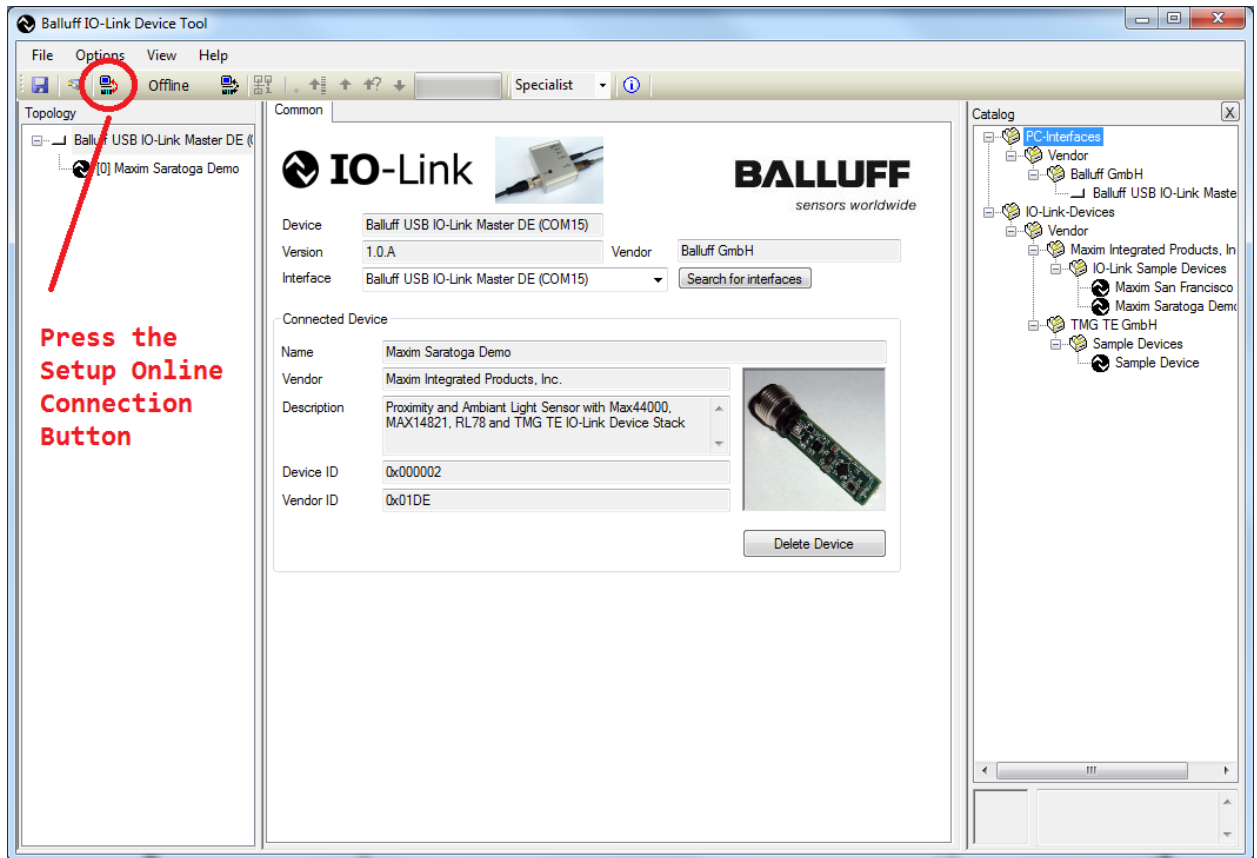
Balluff IO-Link Device Tool

File Options View Help

Offline Specialist

Topology

Balluff USB IO-Link Master DE (

[0] Maxim Saratoga Demo

Press the Setup Online Connection Button

Common

IO-Link

BALLUFF
sensors worldwide

Device Balluff USB IO-Link Master DE (COM15)
Version 1.0.A Vendor Balluff GmbH
Interface Balluff USB IO-Link Master DE (COM15) Search for interfaces

Connected Device

Name Maxim Saratoga Demo
Vendor Maxim Integrated Products, Inc.
Description Proximity and Ambiant Light Sensor with Max44000, MAX14821, RL78 and TMG TE IO-Link Device Stack
Device ID 0x000002
Vendor ID 0x01DE

Delete Device

Catalog

PC-Interfaces
Vendor
Balluff GmbH
Balluff USB IO-Link Maste
IO-Link-Devices
Vendor
Maxim Integrated Products, In
IO-Link Sample Devices
Maxim San Francisco
Maxim Saratoga Demo
TMG TE GmbH
Sample Devices
Sample Device